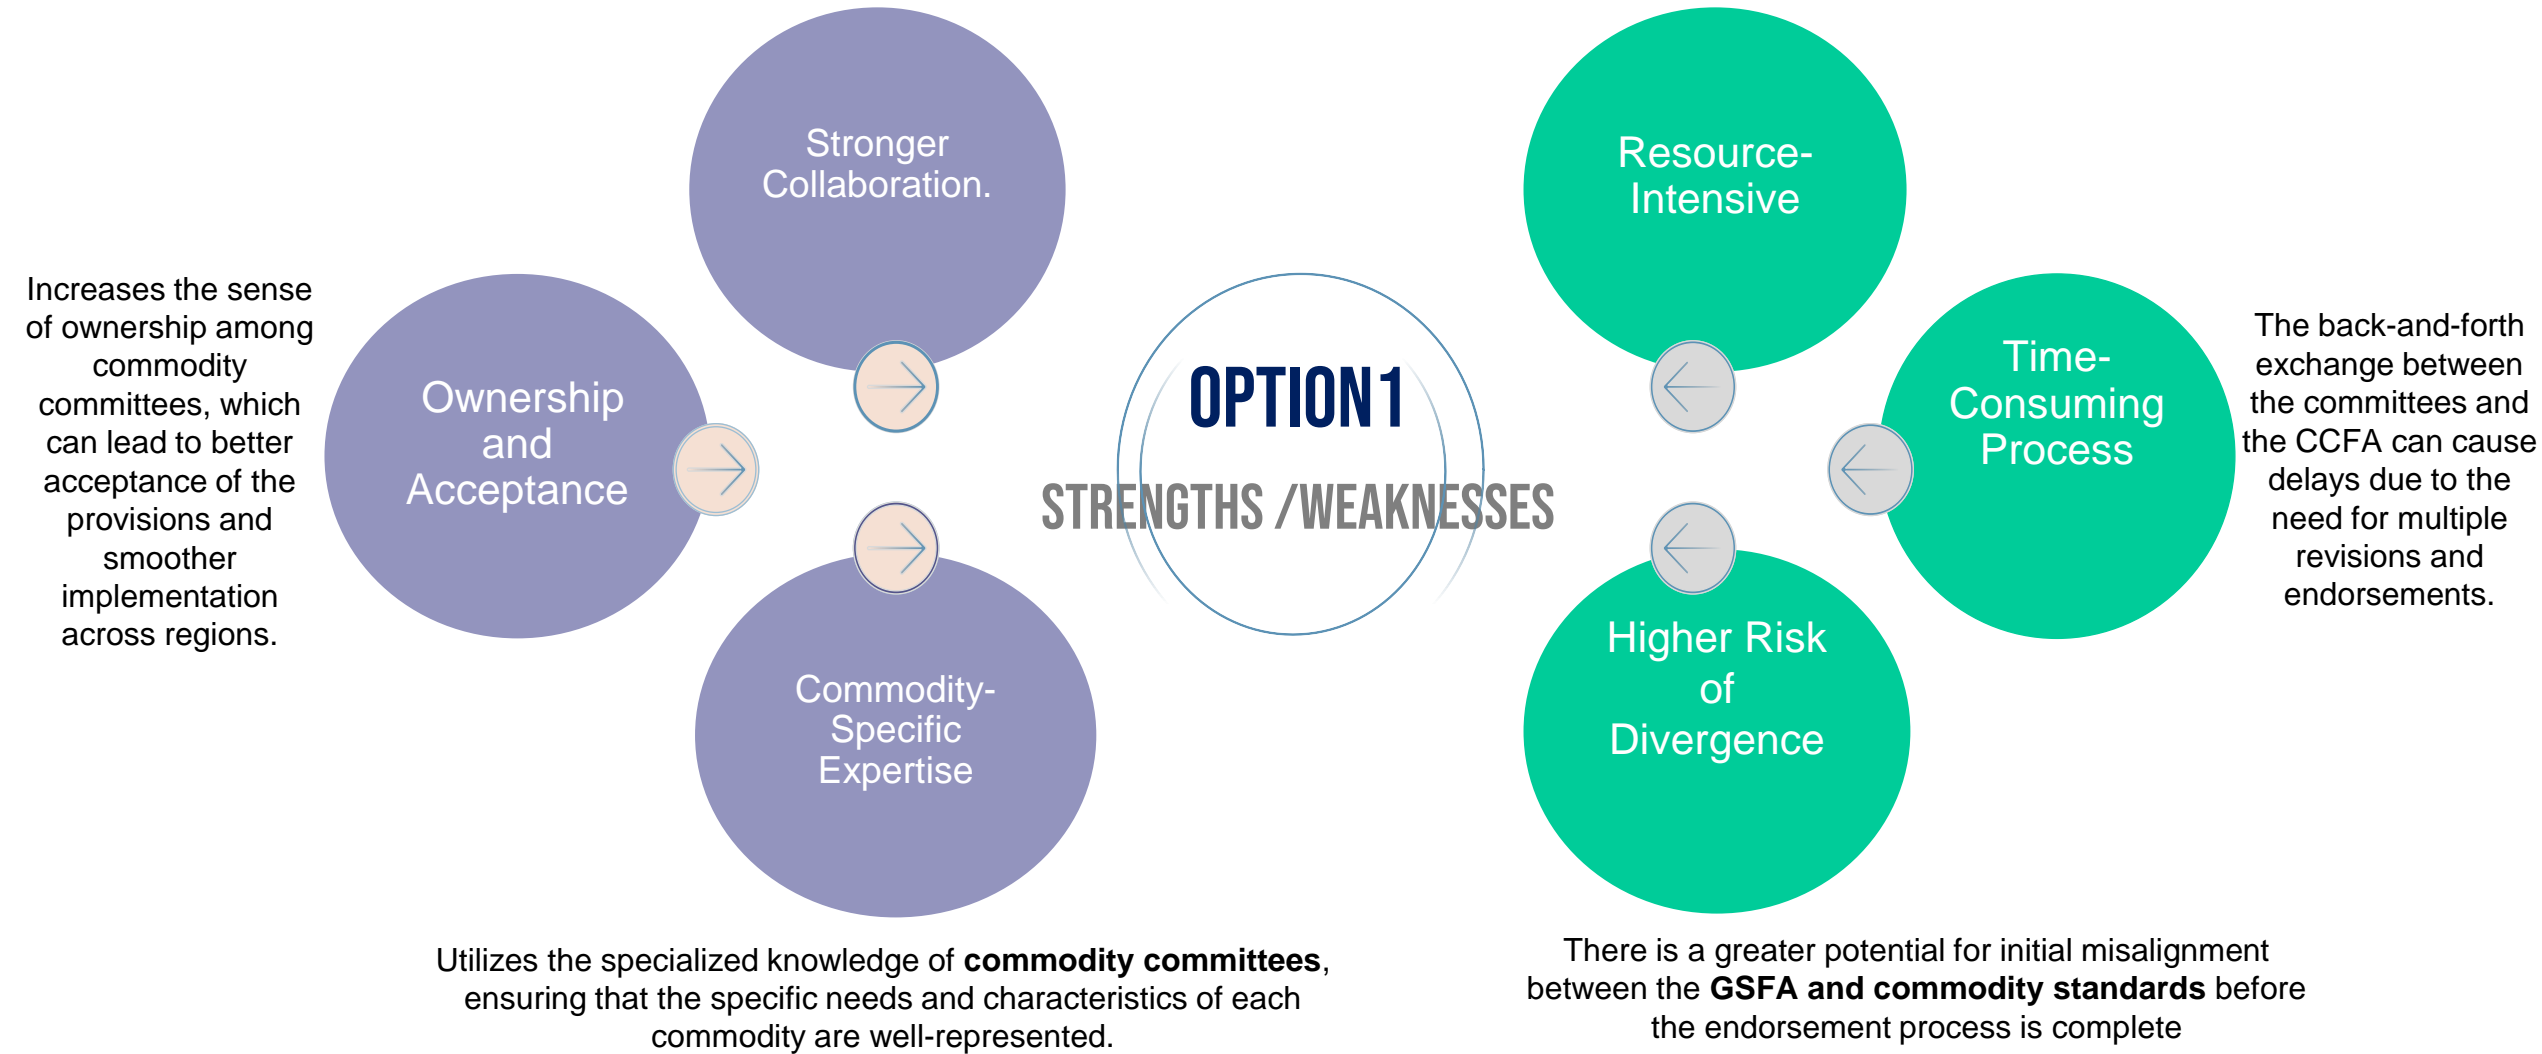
Stronger Collaboration.

Increases the sense of ownership among commodity committees, which can lead to better acceptance of the provisions and smoother implementation across regions.

Ownership and Acceptance

Commodity-Specific Expertise

OPTION 1

STRENGTHS / WEAKNESSES

Resource-Intensive

Time-Consuming Process

The back-and-forth exchange between the committees and the CCFA can cause delays due to the need for multiple revisions and endorsements.

Higher Risk of Divergence

Utilizes the specialized knowledge of **commodity committees**, ensuring that the specific needs and characteristics of each commodity are well-represented.

There is a greater potential for initial misalignment between the **GSFA and commodity standards** before the endorsement process is complete